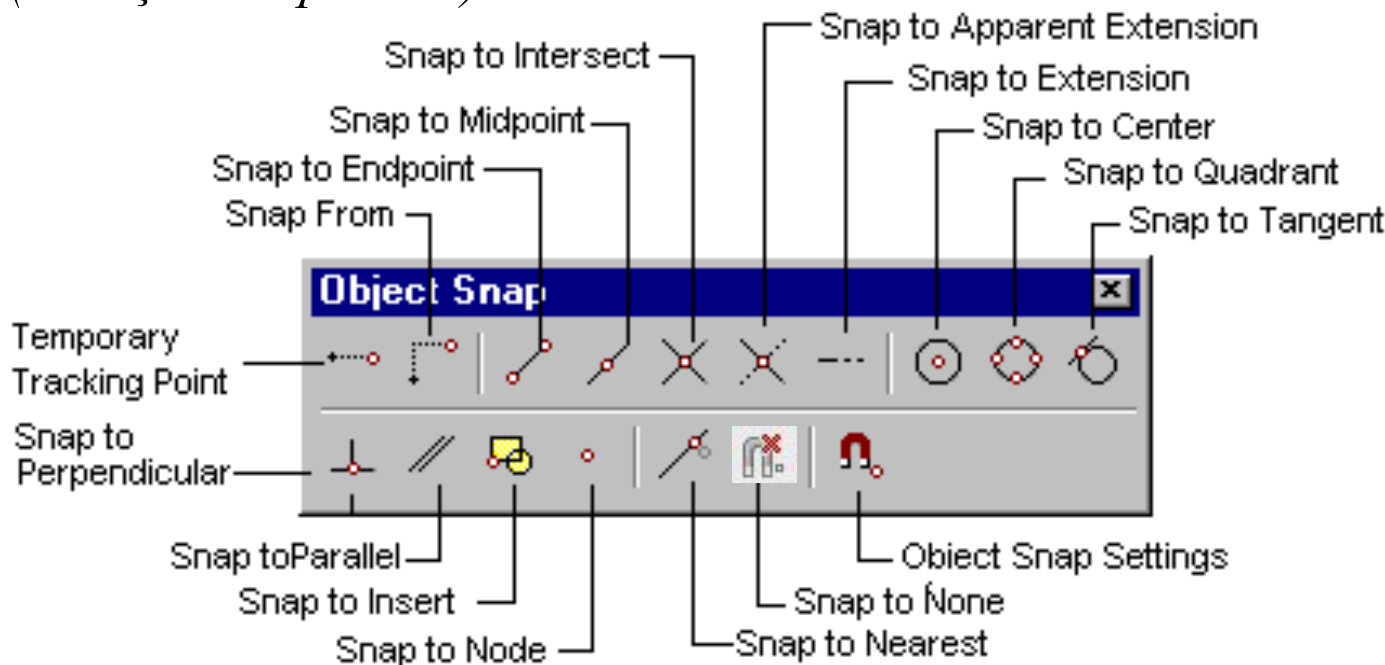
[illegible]

Snap to Apparent Extension
Snap to Intersect
Snap to Extension
Snap to Midpoint
Snap to Center
Snap to Endpoint
Snap to Quadrant
Snap From
Snap to Tangent

Object Snap

Temporary Tracking Point
Snap to Perpendicular
Snap toParallel
Snap to Insert
Snap to Node
Snap to Nearest
Snap to Ńone
Obiect Snap Settings